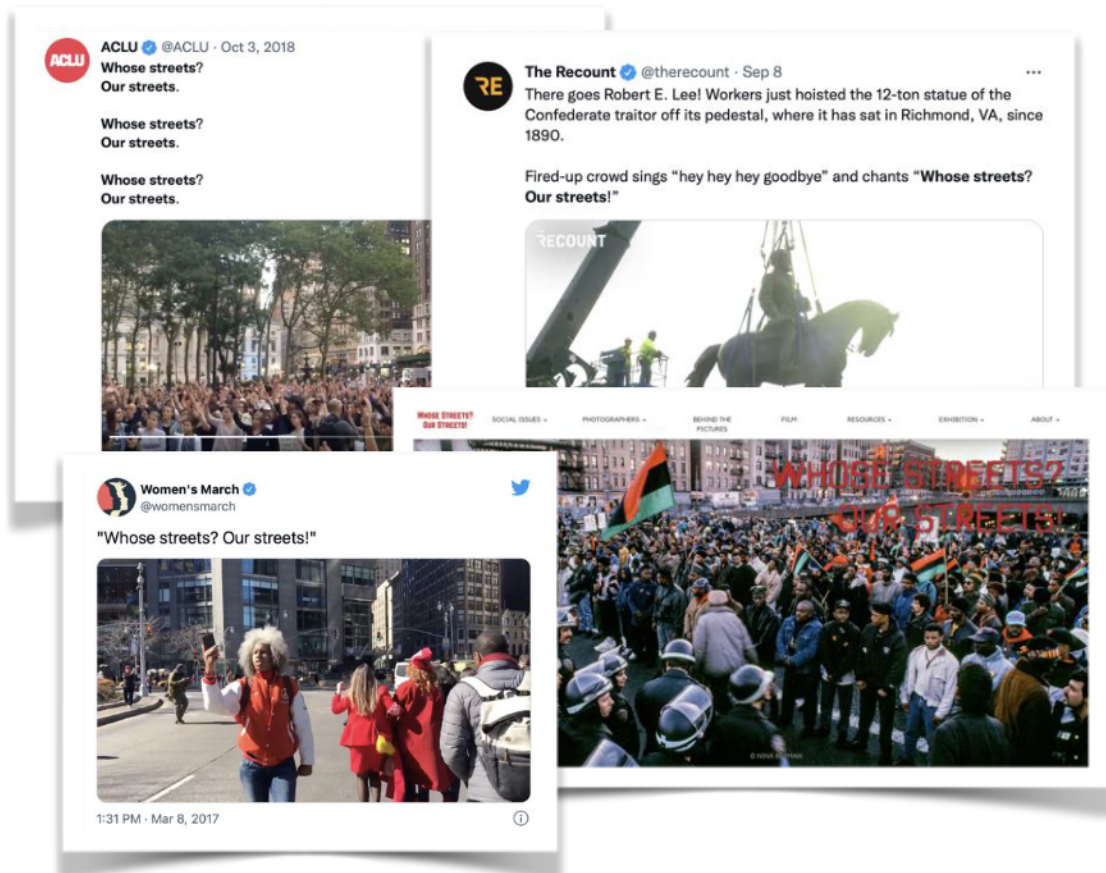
ACLU
ACLU @ACLU · Oct 3, 2018
Whose streets?
Our streets.

Whose streets?
Our streets.

Whose streets?
Our streets.

RE
The Recount @therecount · Sep 8
There goes Robert E. Lee! Workers just hoisted the 12-ton statue of the Confederate traitor off its pedestal, where it has sat in Richmond, VA, since 1890.

Fired-up crowd sings "hey hey hey goodbye" and chants "Whose streets? Our streets!"

RECOUNT

WHOSE STREETS? OUR STREETS! SOCIAL ISSUES PHOTOGRAPHERS BEHIND THE PICTURES FILM RESOURCES EXHIBITION ABOUT

WHOSE STREETS? OUR STREETS!

© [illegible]

Women's March
@womensmarch
"Whose streets? Our streets!"

1:31 PM · Mar 8, 2017